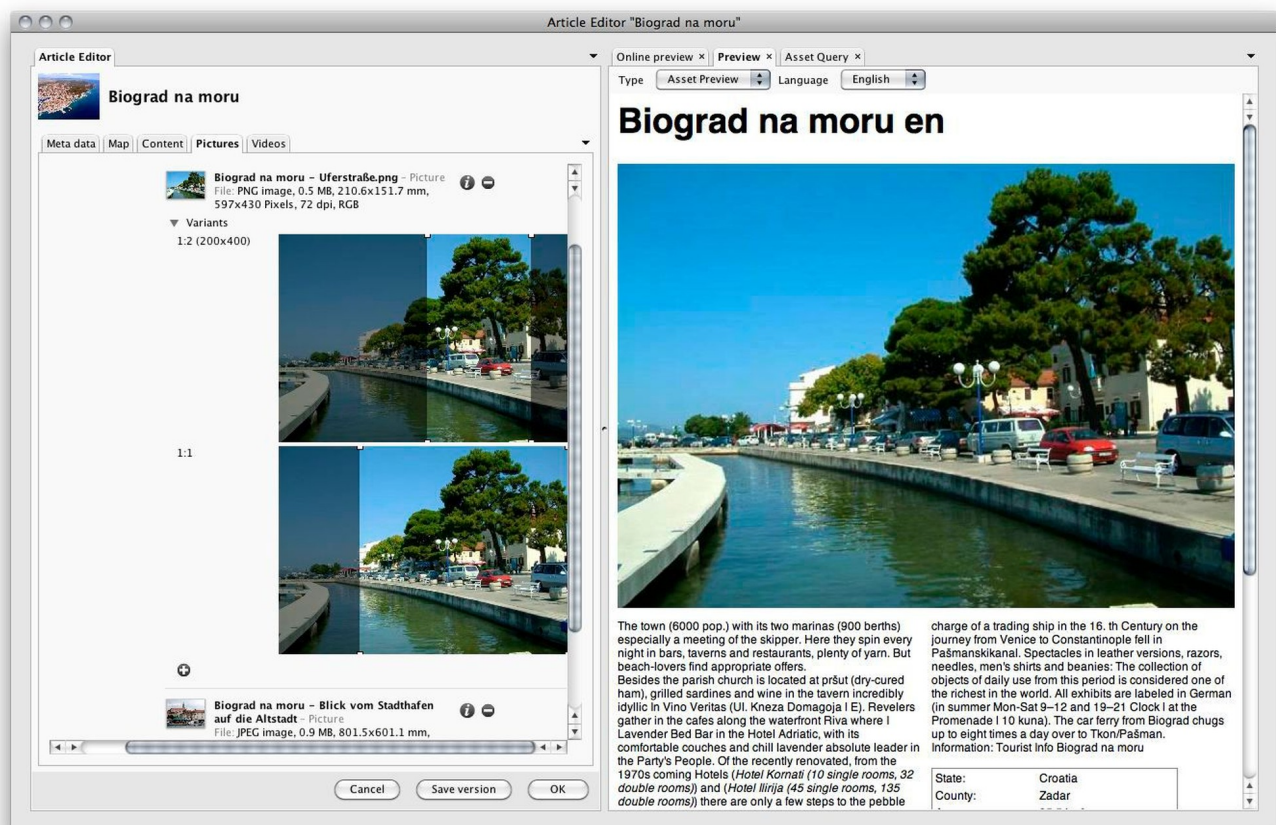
Article Editor "Biograd na moru"

Article Editor

Biograd na moru

Meta data | Map | Content | Pictures | Videos

Biograd na moru – Uferstraße.png – Picture
File: PNG image, 0.5 MB, 210.6x151.7 mm, 597x430 Pixels, 72 dpi, RGB

Variants

1:2 (200x400)

1:1

Biograd na moru – Blick vom Stadthafen auf die Altstadt – Picture
File: JPEG image, 0.9 MB, 801.5x601.1 mm,

Cancel | Save version | OK

Online preview × | Preview × | Asset Query ×

Type Asset Preview Language English

Biograd na moru en

The town (6000 pop.) with its two marinas (900 berths) especially a meeting of the skipper. Here they spin every night in bars, taverns and restaurants, plenty of yarn. But beach-lovers find appropriate offers.
Besides the parish church is located at pršut (dry-cured ham), grilled sardines and wine in the tavern incredibly idyllic In Vino Veritas (Ul. Kneza Domagoja I E). Revelers gather in the cafes along the waterfront Riva where I Lavender Bed Bar in the Hotel Adriatic, with its comfortable couches and chill lavender absolute leader in the Party's People. Of the recently renovated, from the 1970s coming Hotels (*Hotel Kornati (10 single rooms, 32 double rooms)*) and (*Hotel Ilirija (45 single rooms, 135 double rooms)*) there are only a few steps to the pebble

charge of a trading ship in the 16. th Century on the journey from Venice to Constantinople fell in Pašmanskikanal. Spectacles in leather versions, razors, needles, men's shirts and beanies: The collection of objects of daily use from this period is considered one of the richest in the world. All exhibits are labeled in German (in summer Mon-Sat 9–12 and 19–21 Clock I at the Promenade I 10 kuna). The car ferry from Biograd chugs up to eight times a day over to Tkon/Pašman.
Information: Tourist Info Biograd na moru

| State: | Croatia |
|---|---|
| County: | Zadar |